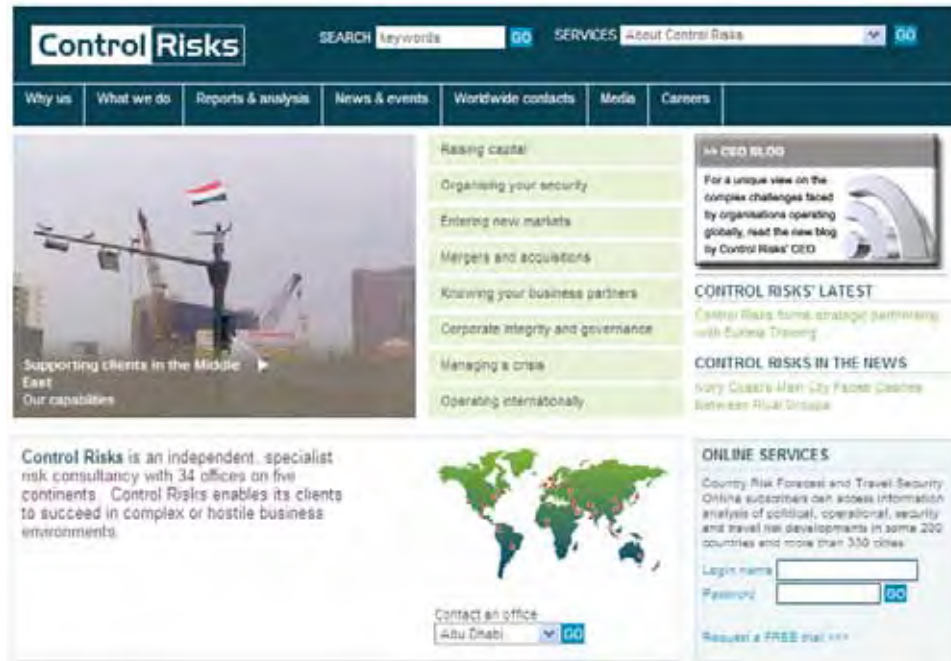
Control Risks

SEARCH keywords GO SERVICES About Control Risks GO

Why us | What we do | Reports & analysis | News & events | Worldwide contacts | Media | Careers

Supporting clients in the Middle East
Our capabilities

Raising capital
Organising your security
Entering new markets
Mergers and acquisitions
Knowing your business partners
Corporate integrity and governance
Managing a crisis
Operating internationally

>> CEO BLOG
For a unique view on the complex challenges faced by organisations operating globally, read the new blog by Control Risks' CEO

CONTROL RISKS' LATEST
Control Risks forms strategic partnership with Sutera Training

CONTROL RISKS IN THE NEWS
Ivory Coast's Main City Faces Clashes between Rival Groups

Control Risks is an independent, specialist risk consultancy with 34 offices on five continents. Control Risks enables its clients to succeed in complex or hostile business environments.

Contact an office
Abu Dhabi GO

ONLINE SERVICES
Country Risk Forecast and Travel Security Online subscribers can access information analysis of political, operational, security and travel risk developments in some 200 countries and more than 350 cities.
Login name
Password GO
Request a FREE trial >>>